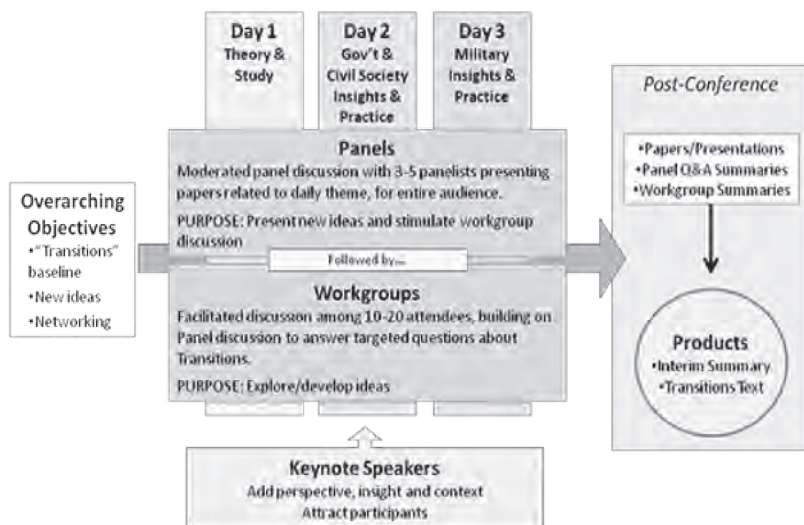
Day 1
Theory & Study

Day 2
Gov't & Civil Society Insights & Practice

Day 3
Military Insights & Practice

Post-Conference

Overarching Objectives
•"Transitions" baseline
•New ideas
•Networking

Panels
Moderated panel discussion with 3-5 panelists presenting papers related to daily theme, for entire audience.
PURPOSE: Present new ideas and stimulate workgroup discussion

Followed by...

Workgroups
Facilitated discussion among 10-20 attendees, building on Panel discussion to answer targeted questions about Transitions.
PURPOSE: Explore/develop ideas

•Papers/Presentations
•Panel Q&A Summaries
•Workgroup Summaries

Products
•Interim Summary
•Transitions Text

Keynote Speakers
Add perspective, insight and context
Attract participants